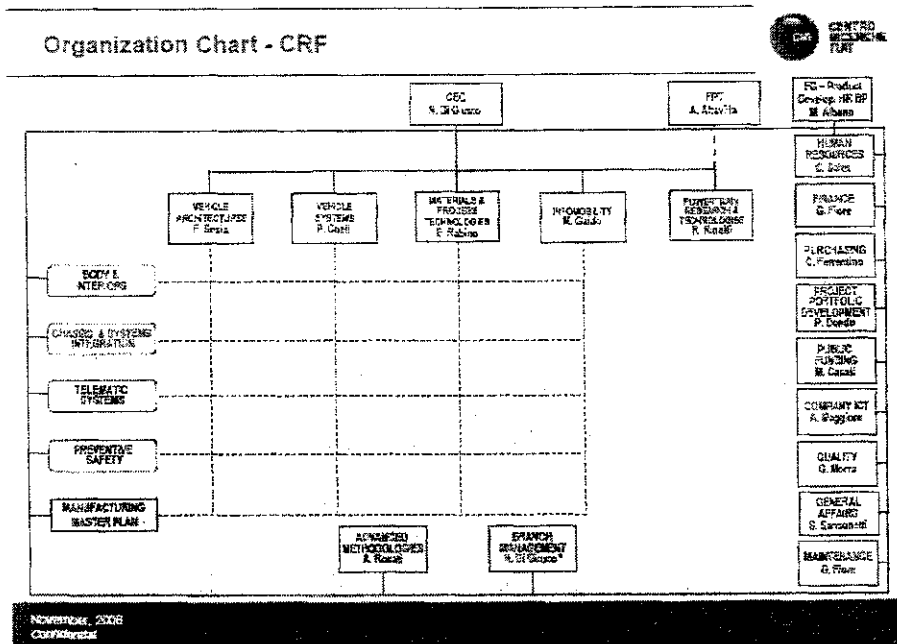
Organization Chart - CRF

CRF CENTRO RICERCHE FIAT

CEO
N. Di Giusto

FPT
A. Altavilla

EG – Product Develop. HR BP
M. Albano

HUMAN RESOURCES
C. Bires

FINANCE
G. Fiore

PURCHASING
C. Ferrentino

PROJECT PORTFOLIO DEVELOPMENT
P. Deede

PUBLIC FUNDING
M. Casali

COMPANY ICT
A. Baggiore

QUALITY
G. Morra

GENERAL AFFAIRS
S. Sarconetti

MAINTENANCE
G. Fiore

VEHICLE ARCHITECTURES
F. Sesia

VEHICLE SYSTEMS
P. Gatti

MATERIALS & PROCESS TECHNOLOGIES
E. Rabino

INFOMOBILITY
M. Gaido

POWERTRAIN RESEARCH & TECHNOLOGIES
R. Rinaldi

BODY & INTERIORS

CHASSIS & SYSTEMS INTEGRATION

TELEMATIC SYSTEMS

PREVENTIVE SAFETY

MANUFACTURING MASTER PLAN

ADVANCED METHODOLOGIES
A. Rinaldi

BRANCH MANAGEMENT
N. Di Giusto*

November, 2006
Confidential